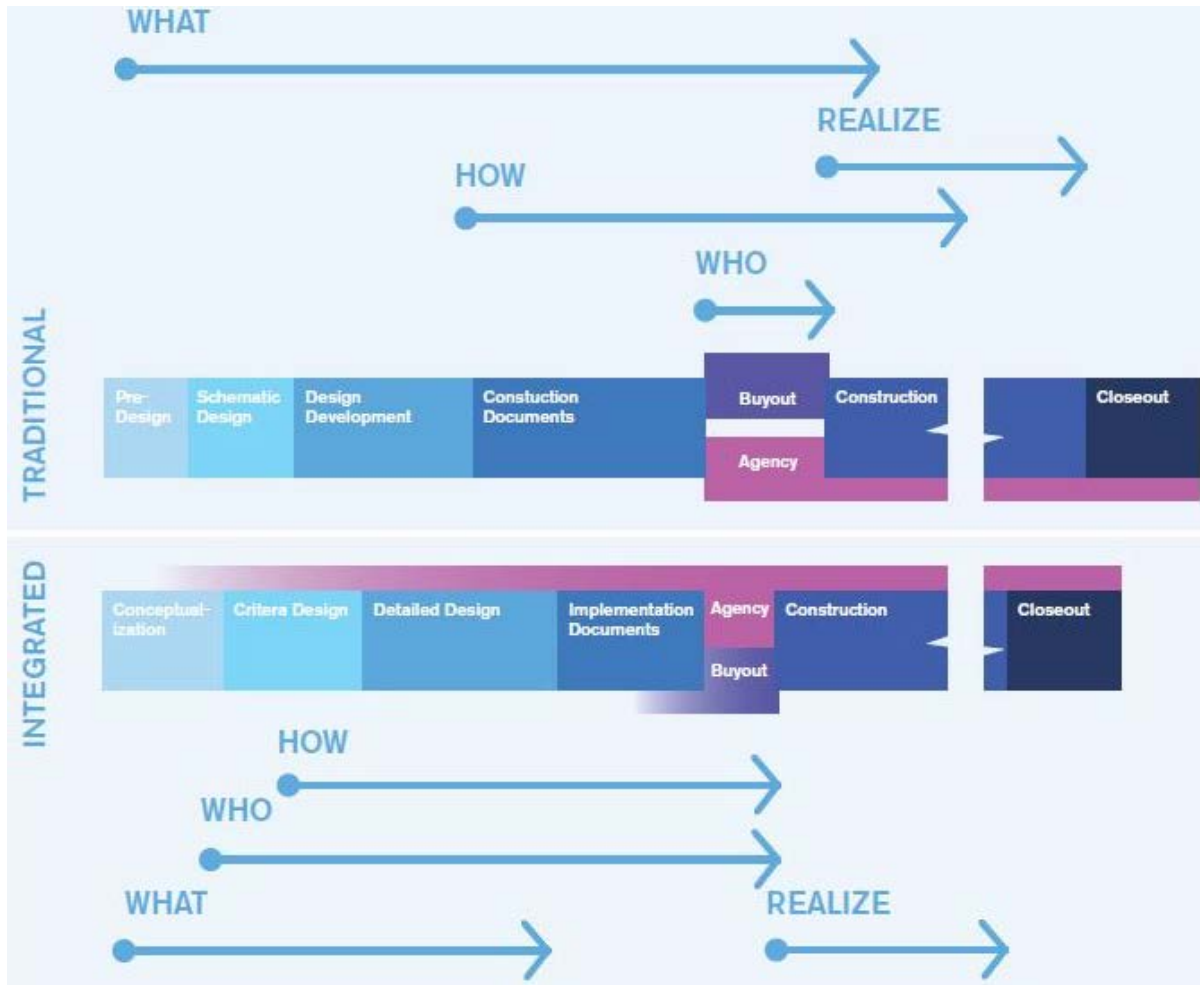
WHAT

REALIZE

HOW

WHO

TRADITIONAL

Pre-Design

Schematic Design

Design Development

Constuction Documents

Buyout

Agency

Construction

Closeout

INTEGRATED

Conceptualization

Critera Design

Detailed Design

Implementation Documents

Agency

Buyout

Construction

Closeout

HOW

WHO

WHAT

REALIZE